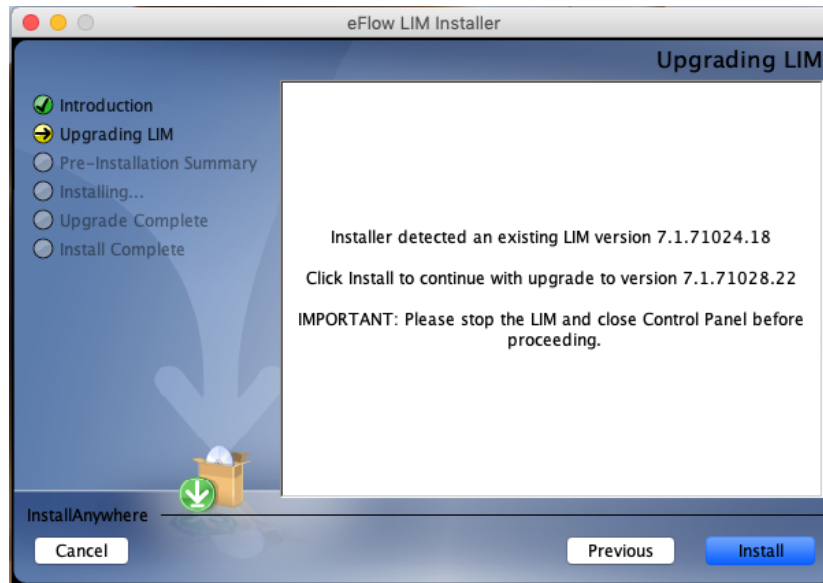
eFlow LIM Installer

Upgrading LIM

Introduction
Upgrading LIM
Pre-Installation Summary
Installing...
Upgrade Complete
Install Complete

Installer detected an existing LIM version 7.1.71024.18

Click Install to continue with upgrade to version 7.1.71028.22

IMPORTANT: Please stop the LIM and close Control Panel before proceeding.

InstallAnywhere

Cancel

Previous

Install